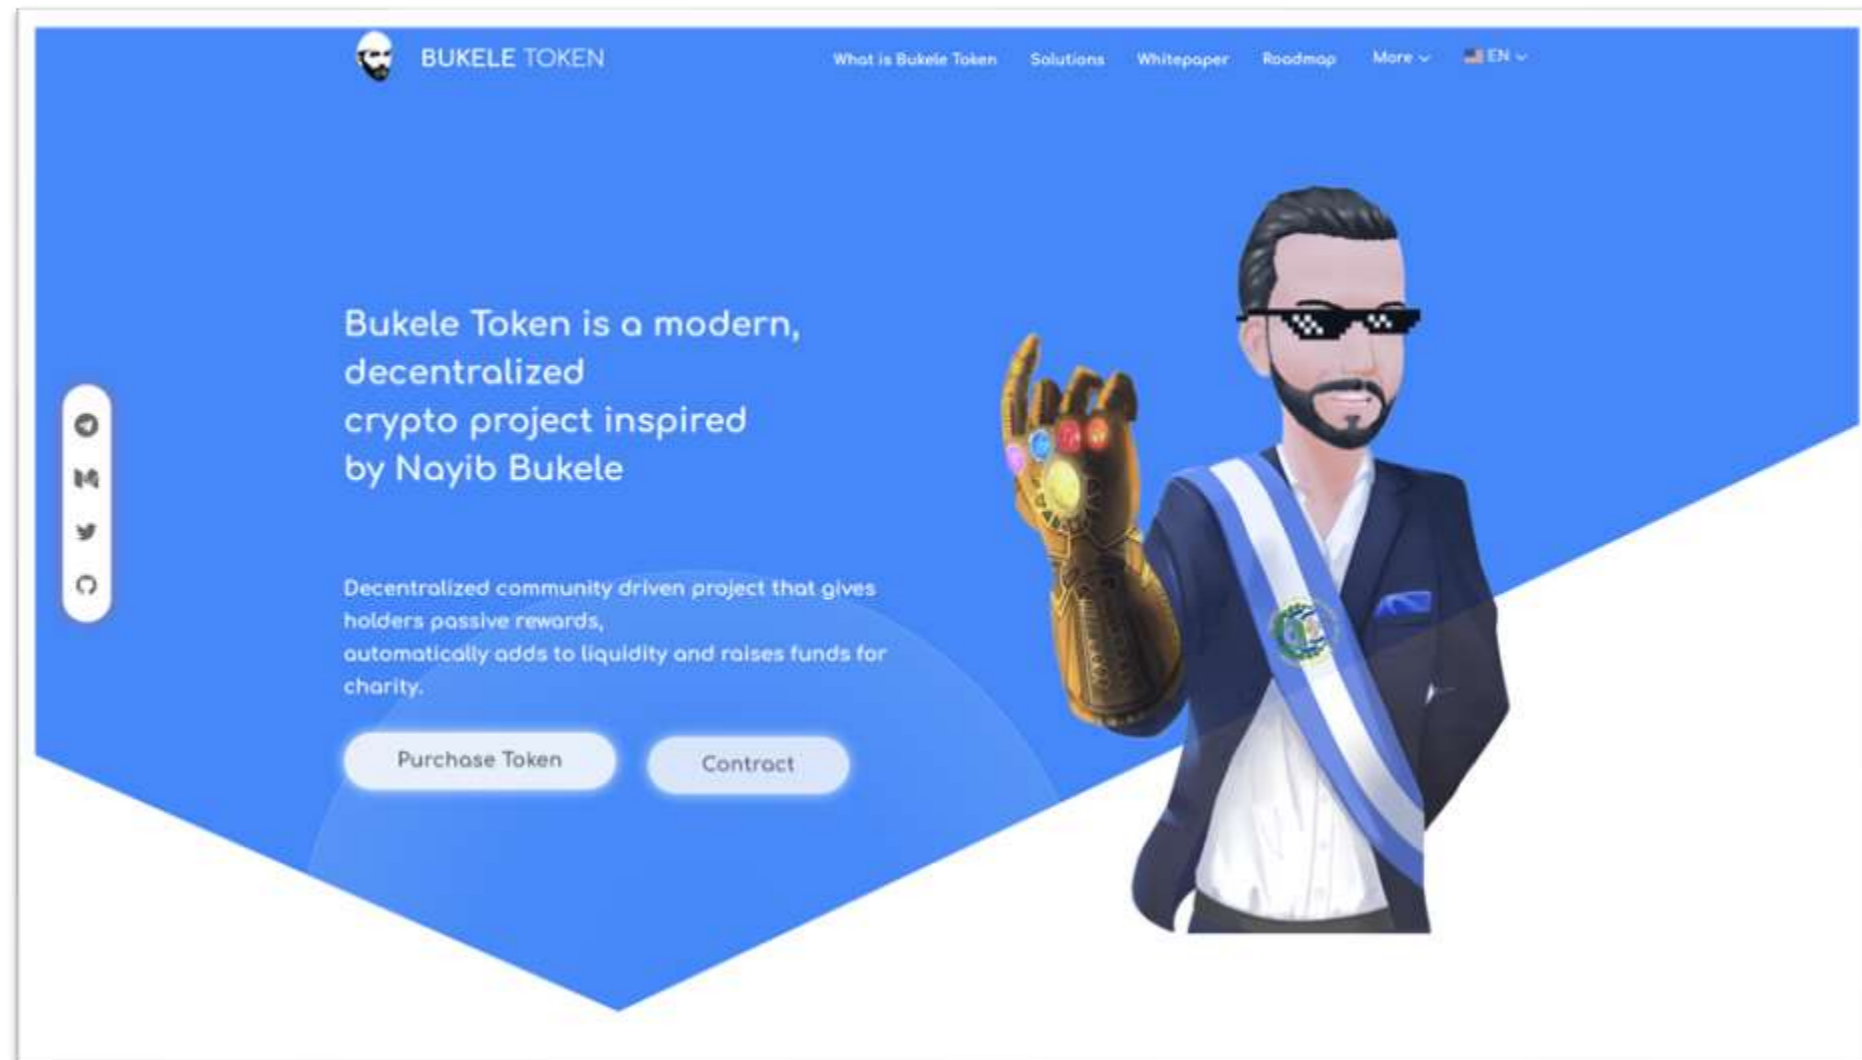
BUKELE TOKEN

What is Bukele Token Solutions Whitepaper Roadmap More EN

Bukele Token is a modern, decentralized crypto project inspired by Nayib Bukele

Decentralized community driven project that gives holders passive rewards, automatically adds to liquidity and raises funds for charity.

Purchase Token

Contract